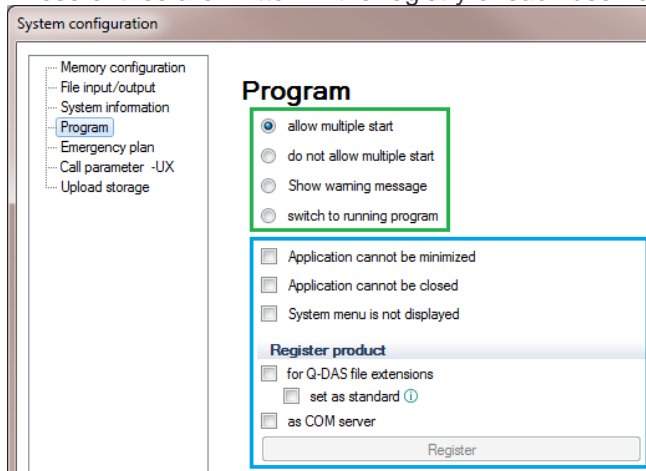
System configuration

Memory configuration
File input/output
System information
Program
Emergency plan
Call parameter -UX
Upload storage

Program

allow multiple start
do not allow multiple start
Show warning message
switch to running program

Application cannot be minimized
Application cannot be closed
System menu is not displayed

Register product
for Q-DAS file extensions
set as standard ⓘ
as COM server
Register